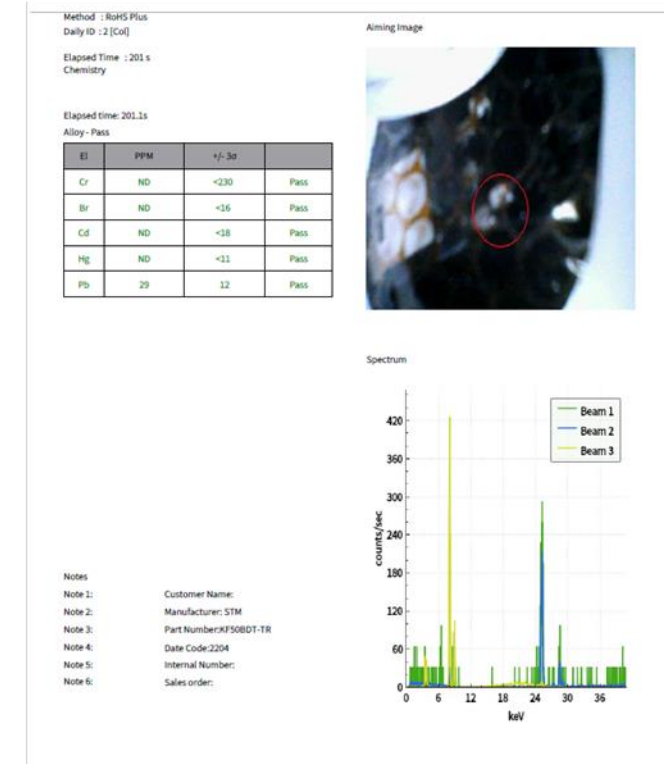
Method : RoHS Plus
Daily ID : 2 [Col]

Elapsed Time : 201 s
Chemistry

Elapsed time: 201.1s
Alloy - Pass

| El | PPM | +/- 3σ | |
|---|---|---|---|
| Cr | ND | <230 | Pass |
| Br | ND | <16 | Pass |
| Cd | ND | <18 | Pass |
| Hg | ND | <11 | Pass |
| Pb | 29 | 12 | Pass |

Aiming Image

Spectrum

Beam 1
Beam 2
Beam 3

420
360
300
240
180
120
60
0
counts/sec
0 6 12 18 24 30 36
keV

Notes
Note 1: Customer Name:
Note 2: Manufacturer: STM
Note 3: Part Number:KF50BDT-TR
Note 4: Date Code:2204
Note 5: Internal Number:
Note 6: Sales order: